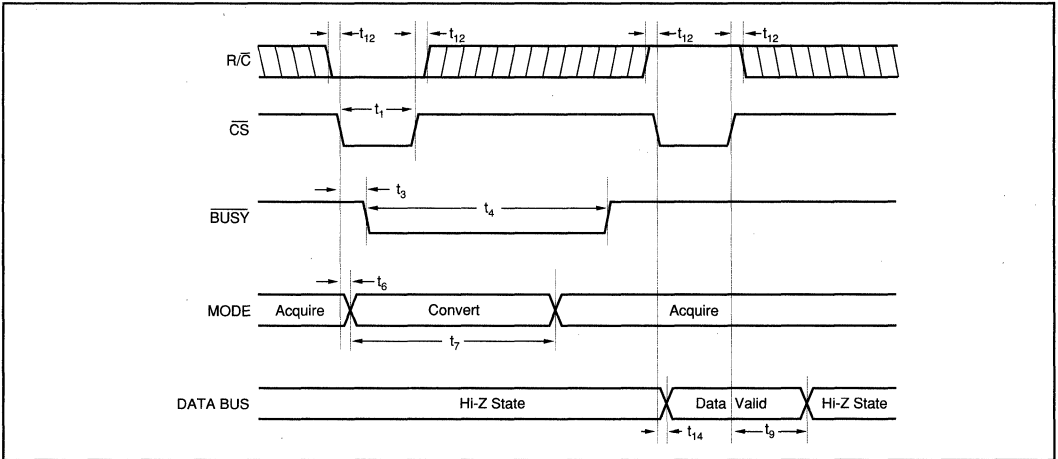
$t_{12}$ $t_{12}$ $t_{12}$ $t_{12}$

R/$\overline{C}$

$t_1$

$\overline{CS}$

$t_3$

$t_4$

$\overline{BUSY}$

$t_6$

MODE Acquire Convert Acquire

$t_7$

DATA BUS Hi-Z State Data Valid Hi-Z State

$t_{14}$ $t_9$